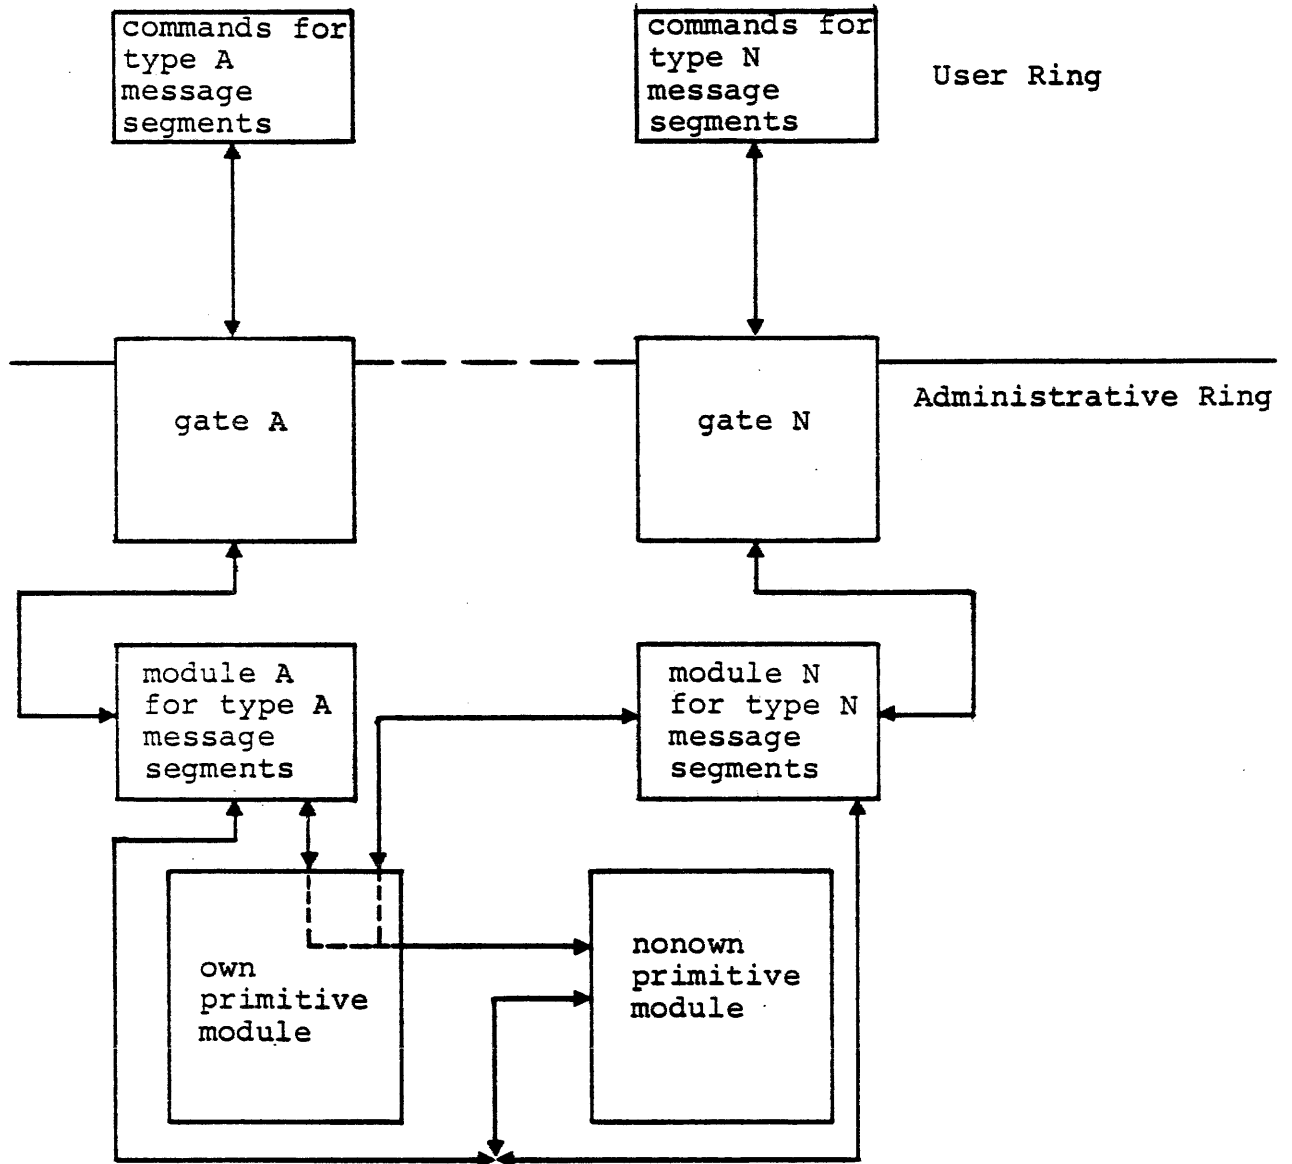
commands for type A message segments

commands for type N message segments

User Ring

gate A

gate N

Administrative Ring

module A for type A message segments

module N for type N message segments

own primitive module

nonown primitive module